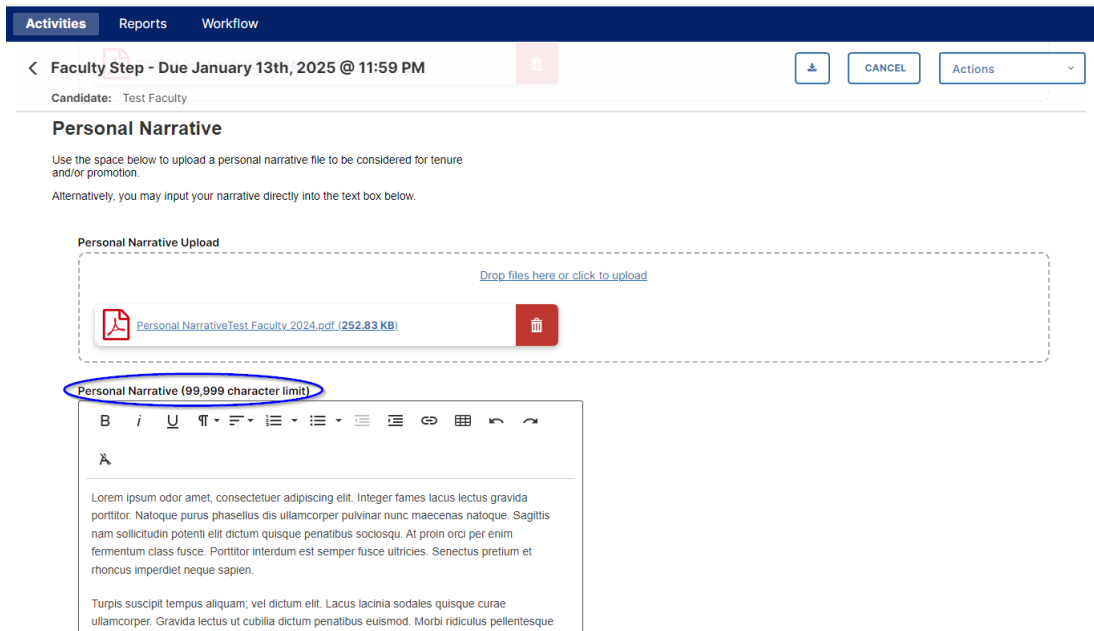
Activities Reports Workflow

Faculty Step - Due January 13th, 2025 @ 11:59 PM

CANCEL

Actions

Candidate: Test Faculty

Personal Narrative

Use the space below to upload a personal narrative file to be considered for tenure and/or promotion.

Alternatively, you may input your narrative directly into the text box below.

Personal Narrative Upload

Drop files here or click to upload

Personal NarrativeTest Faculty 2024.pdf (252.83 KB)

Personal Narrative (99,999 character limit)

B i U

Lorem ipsum odor amet, consectetuer adipiscing elit. Integer fames lacus lectus gravida porttitor. Natoque purus phasellus dis ullamcorper pulvinar nunc maecenas natoque. Sagittis nam sollicitudin potenti elit dictum quisque penatibus sociosqu. At proin orci per enim fermentum class fusce. Porttitor interdum est semper fusce ultricies. Senectus pretium et rhoncus imperdiet neque sapien.

Turpis suscipit tempus aliquam; vel dictum elit. Lacus lacinia sodales quisque curae ullamcorper. Gravida lectus ut cubilia dictum penatibus euismod. Morbi ridiculus pellentesque